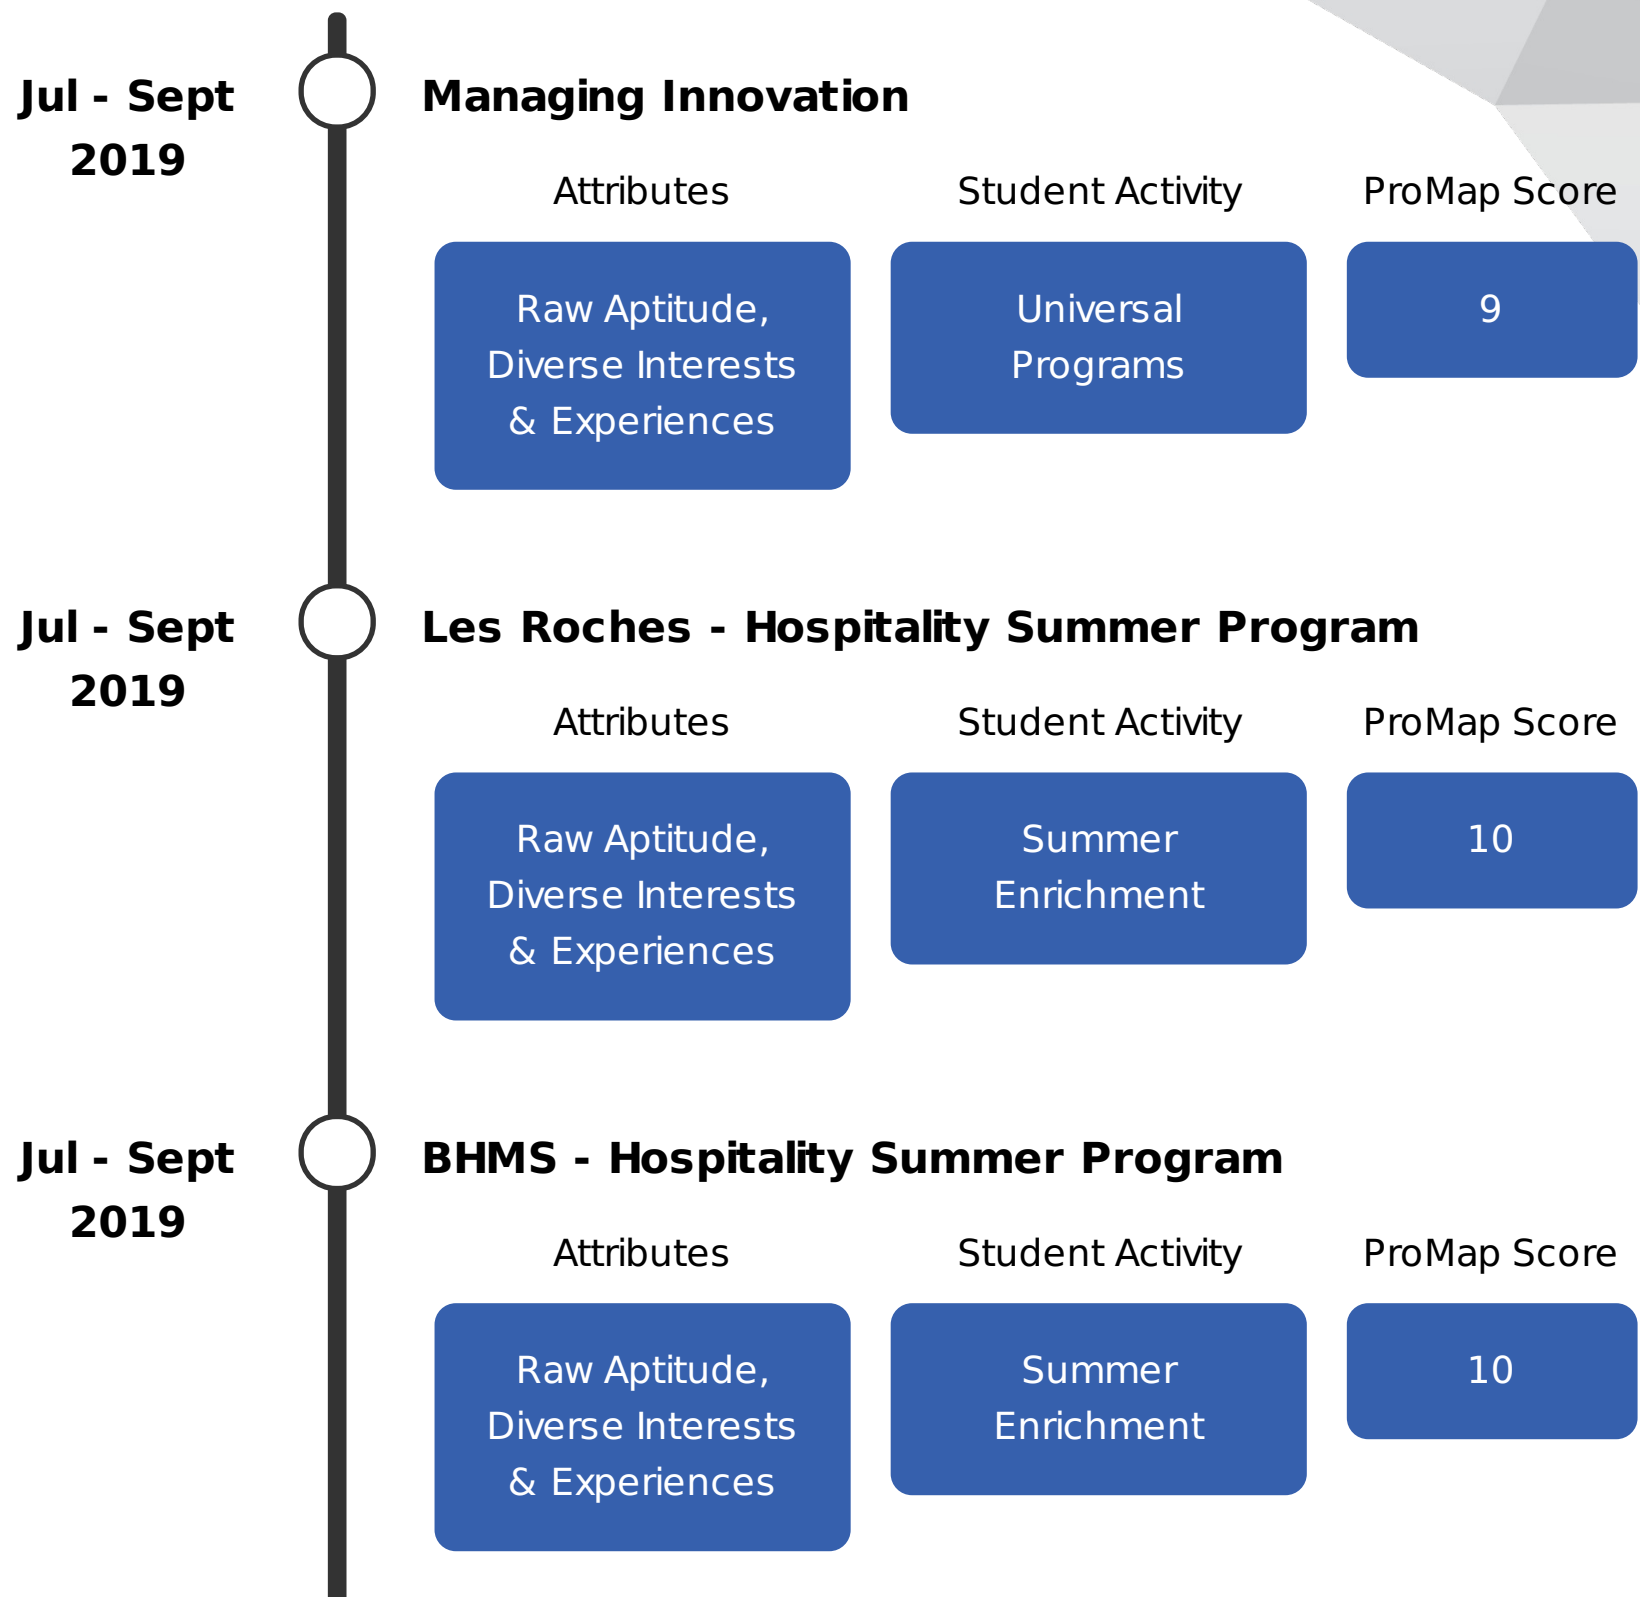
Jul - Sept 2019

Managing Innovation

Attributes

Student Activity

ProMap Score

Raw Aptitude, Diverse Interests & Experiences

Universal Programs

9

Jul - Sept 2019

Les Roches - Hospitality Summer Program

Attributes

Student Activity

ProMap Score

Raw Aptitude, Diverse Interests & Experiences

Summer Enrichment

10

Jul - Sept 2019

BHMS - Hospitality Summer Program

Attributes

Student Activity

ProMap Score

Raw Aptitude, Diverse Interests & Experiences

Summer Enrichment

10